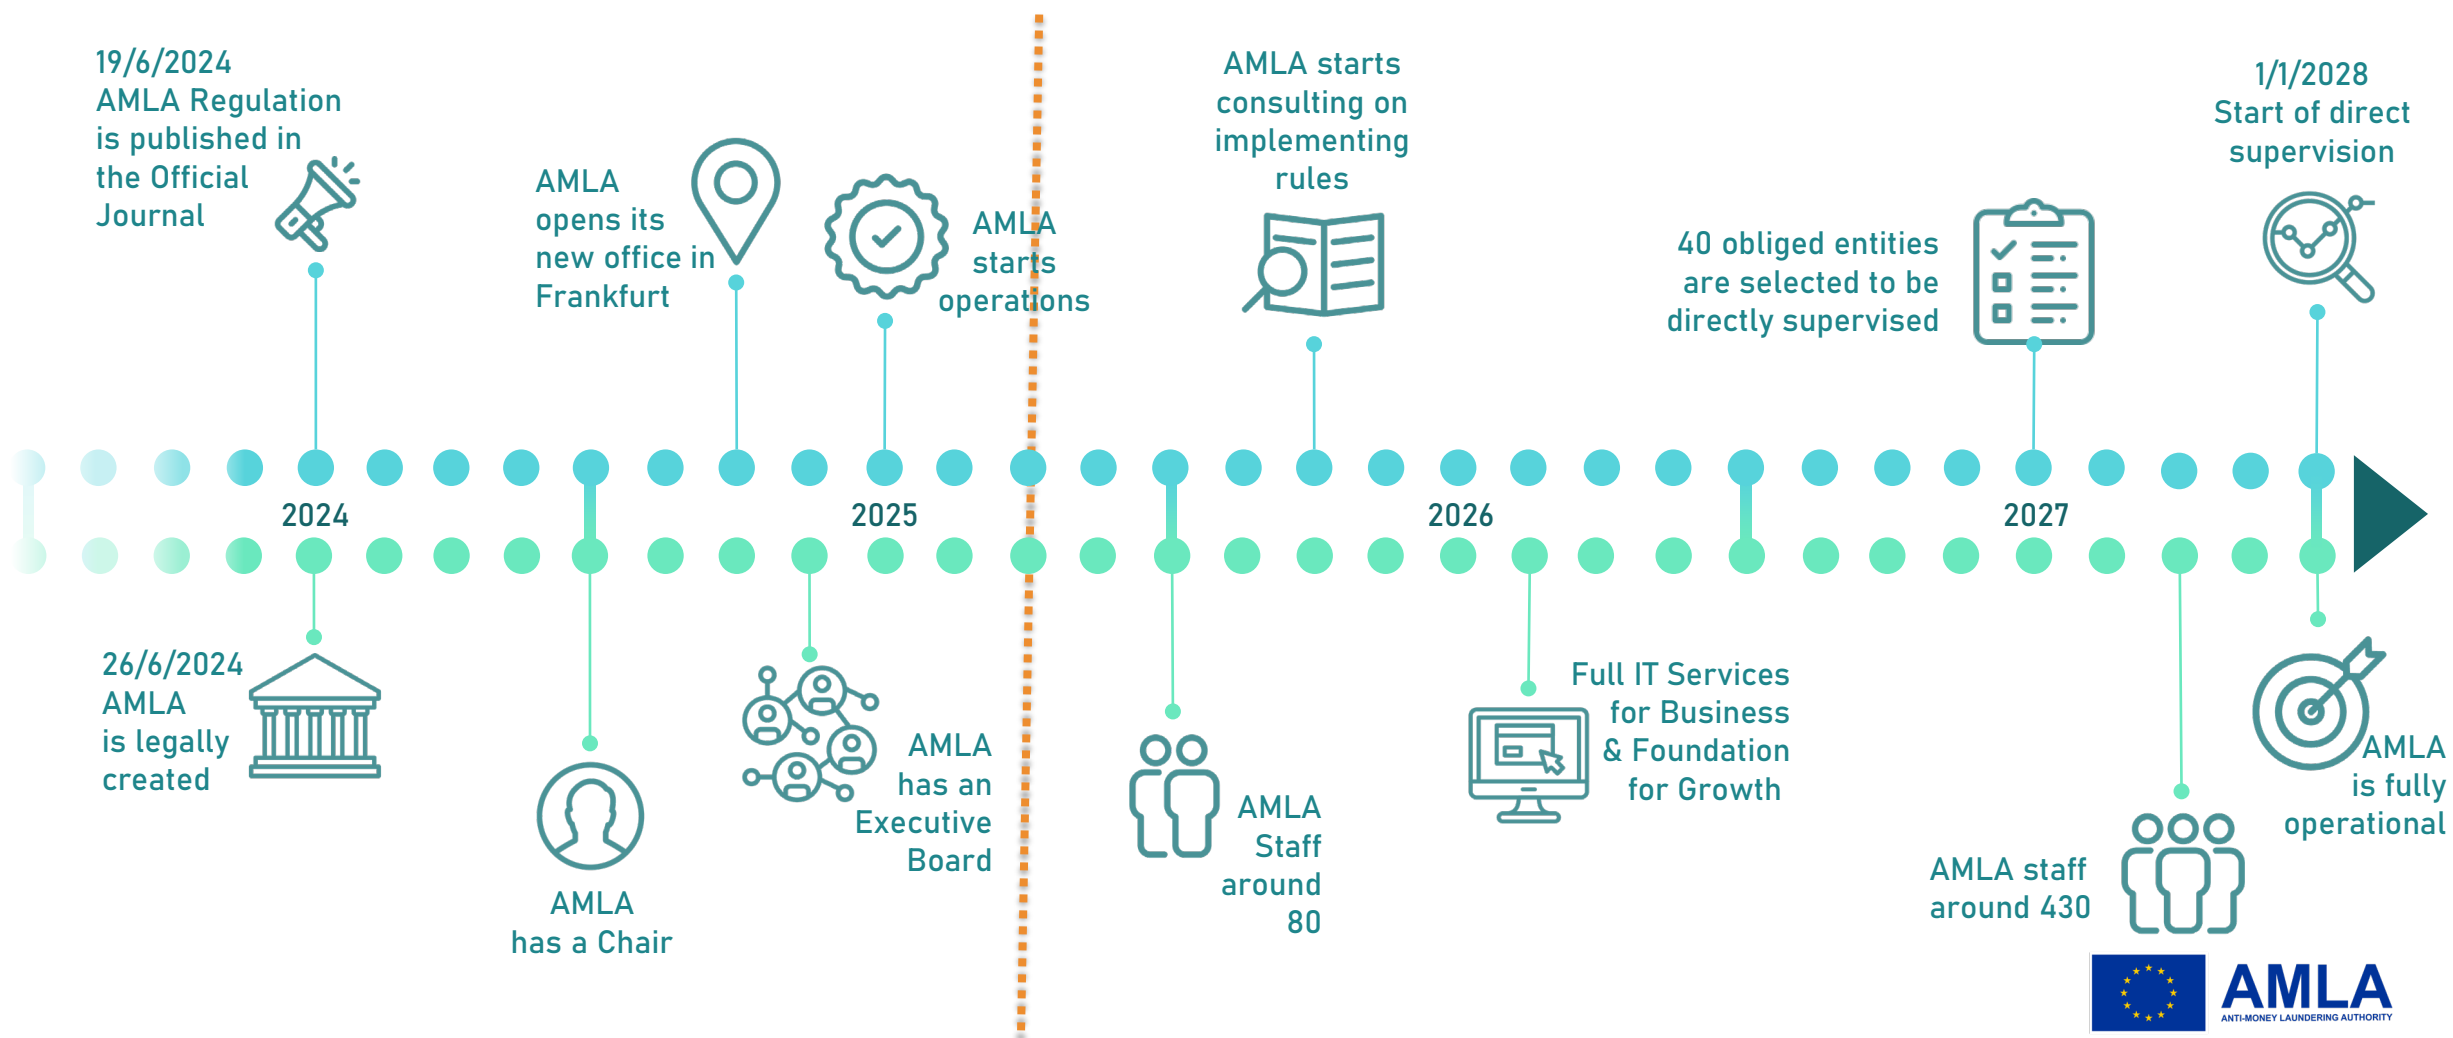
19/6/2024
AMLA Regulation is published in the Official Journal

AMLA opens its new office in Frankfurt

AMLA starts operations

AMLA starts consulting on implementing rules

40 obliged entities are selected to be directly supervised

1/1/2028
Start of direct supervision

2024

2025

2026

2027

26/6/2024
AMLA
is legally created

AMLA
has a Chair

AMLA
has an Executive Board

AMLA
Staff around 80

Full IT Services for Business & Foundation for Growth

AMLA staff around 430

AMLA
is fully operational

AMLA
ANTI-MONEY LAUNDERING AUTHORITY